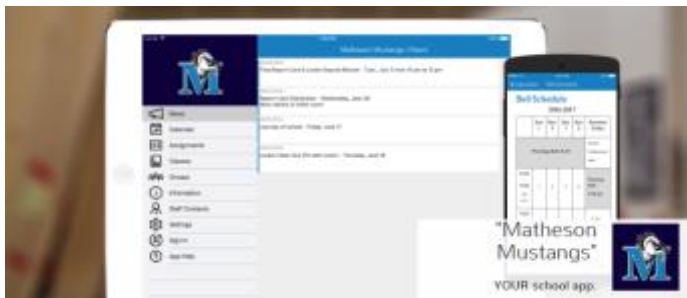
Matheson Mustangs Cthers

News
Calendar
Assignments
Classes
Groups
Information
Staff Contacts
Settings
Sign In
App Help

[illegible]
Final Report Card & Leader Awards Mailed - Tues., Jun 5 from 10 am to 6 pm

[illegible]
Report Card Distribution - Wednesday, June 6th

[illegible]
Last day of school - Friday, June 17

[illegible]
Grades Close Over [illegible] - Thursday, June 16

Bell Schedule
2016-2017

"Matheson Mustangs"
YOUR school app.